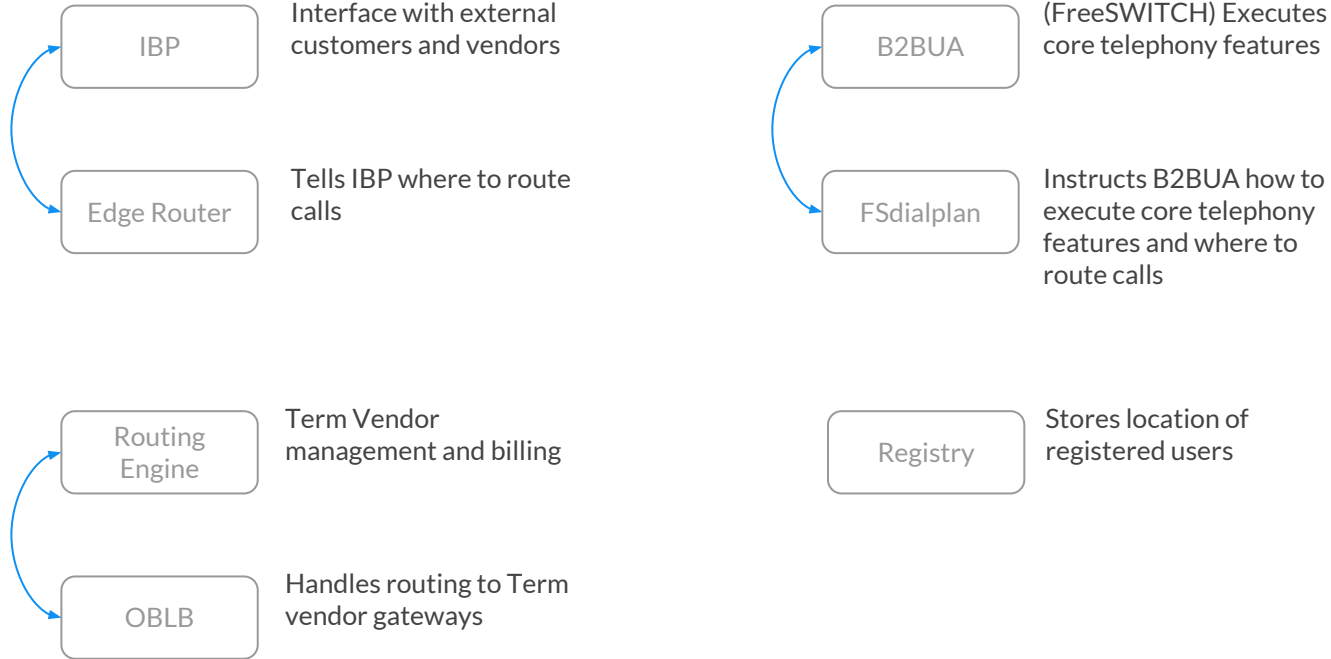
IBP

Interface with external customers and vendors

Edge Router

Tells IBP where to route calls

B2BUA

(FreeSWITCH) Executes core telephony features

FSdialplan

Instructs B2BUA how to execute core telephony features and where to route calls

Routing Engine

Term Vendor management and billing

OBLB

Handles routing to Term vendor gateways

Registry

Stores location of registered users